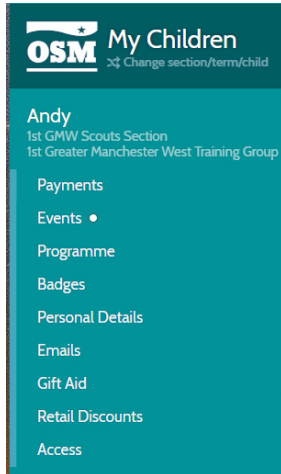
OSM My Children
Change section/term/child

Andy
1st GMW Scouts Section
1st Greater Manchester West Training Group

Payments
Events •
Programme
Badges
Personal Details
Emails
Gift Aid
Retail Discounts
Access